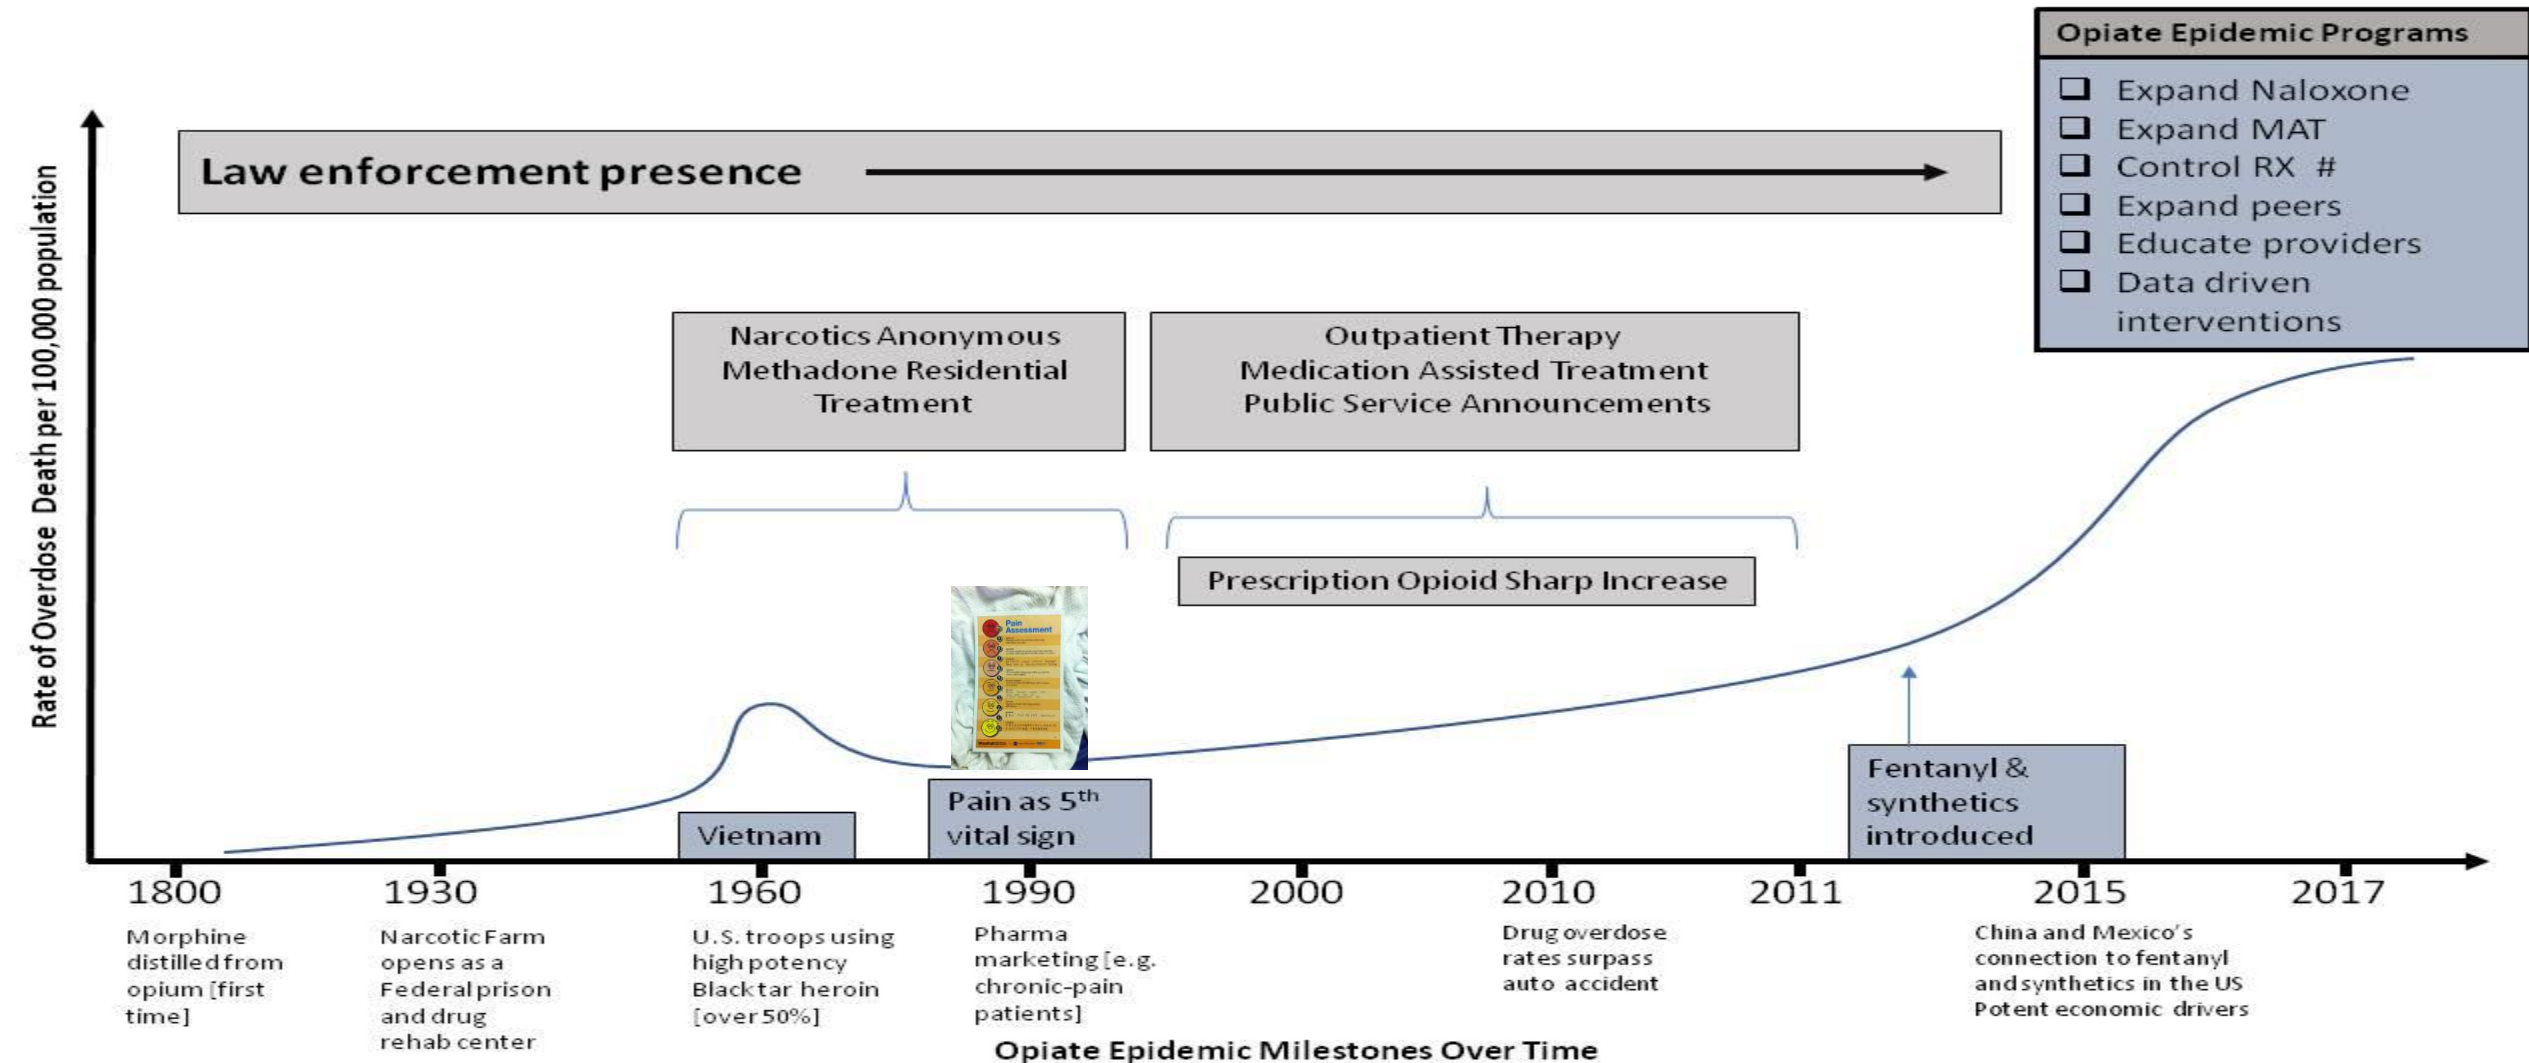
Opiate Epidemic Programs

❑ Expand Naloxone
❑ Expand MAT
❑ Control RX #
❑ Expand peers
❑ Educate providers
❑ Data driven interventions

Rate of Overdose Death per 100,000 population

Law enforcement presence

Narcotics Anonymous
Methadone Residential Treatment

Outpatient Therapy
Medication Assisted Treatment
Public Service Announcements

Prescription Opioid Sharp Increase

Pain Assessment

Vietnam

Pain as 5$^{th}$ vital sign

Fentanyl & synthetics introduced

1800
Morphine distilled from opium [first time]

1930
Narcotic Farm opens as a Federal prison and drug rehab center

1960
U.S. troops using high potency Black tar heroin [over 50%]

1990
Pharma marketing [e.g. chronic-pain patients]

2000

2010
Drug overdose rates surpass auto accident

2011

2015
China and Mexico's connection to fentanyl and synthetics in the US
Potent economic drivers

2017

Opiate Epidemic Milestones Over Time